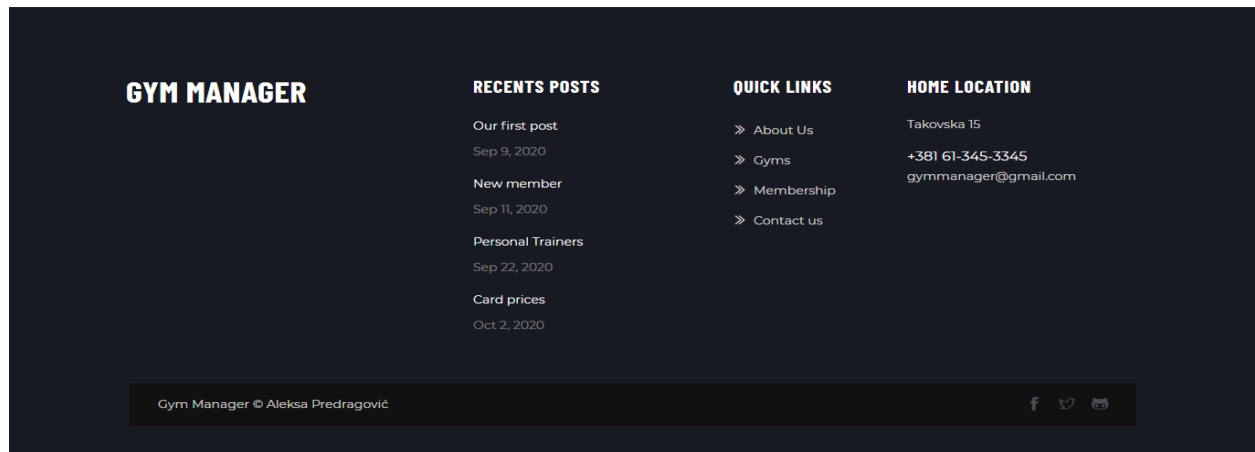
GYM MANAGER

RECENTS POSTS

Our first post
Sep 9, 2020

New member
Sep 11, 2020

Personal Trainers
Sep 22, 2020

Card prices
Oct 2, 2020

QUICK LINKS

» About Us
» Gyms
» Membership
» Contact us

HOME LOCATION

Takovska 15

+381 61-345-3345
gymmanager@gmail.com

Gym Manager © Aleksa Predragović